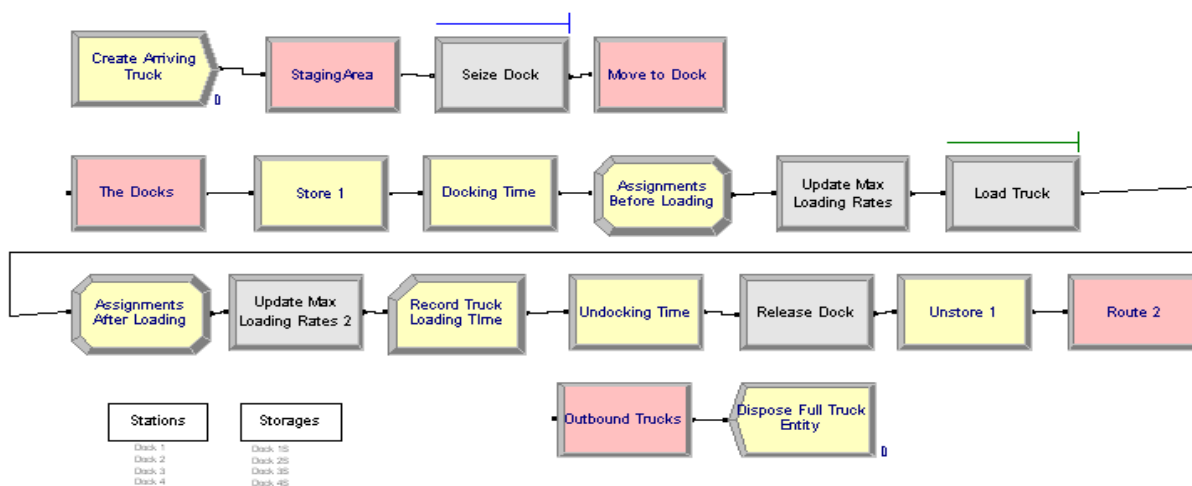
Create Arriving Truck

0

StagingArea

Seize Dock

Move to Dock

The Docks

Store 1

Docking Time

Assignments Before Loading

Update Max Loading Rates

Load Truck

Assignments After Loading

Update Max Loading Rates 2

Record Truck Loading Time

Undocking Time

Release Dock

Unstore 1

Route 2

Outbound Trucks

Dispose Full Truck Entity

0

Stations

Dock 1
Dock 2
Dock 3
Dock 4

Storages

Dock 1S
Dock 2S
Dock 3S
Dock 4S